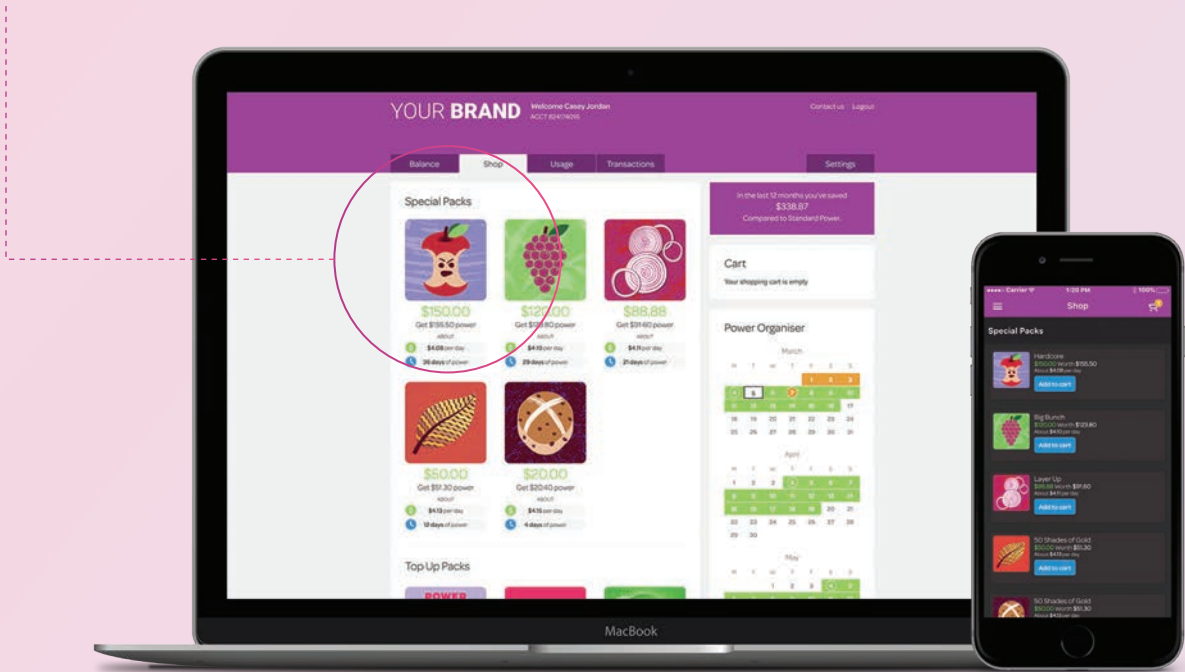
YOUR BRAND Welcome Casey Jordan
ACCT 824174616

Contact us Logout

Balance Shop Usage Transactions Settings

Special Packs

$150.00
Get $155.50 power
ABOUT
$4.08 per day
36 days of power

$120.00
Get $123.80 power
ABOUT
$4.10 per day
29 days of power

$88.88
Get $91.60 power
ABOUT
$4.11 per day
21 days of power

$50.00
Get $51.30 power
ABOUT
$4.13 per day
12 days of power

$20.00
Get $20.40 power
ABOUT
$4.16 per day
4 days of power

Top Up Packs

POWER

In the last 12 months you've saved
$338.87
Compared to Standard Power.

Cart
Your shopping cart is empty

Power Organiser

March
M T W T F S S
1 2 3
4 5 6 7 8 9 10
11 12 13 14 15 16 17
18 19 20 21 22 23 24
25 26 27 28 29 30 31

April
M T W T F S S
1 2 3 4 5 6 7
8 9 10 11 12 13 14
15 16 17 18 19 20 21
22 23 24 25 26 27 28
29 30

May
M T W T F S S
1 2 3 4 5

MacBook

Carrier 1:20 PM 100%
Shop

Special Packs

Hardcore
$150.00 Worth $155.50
About $4.08 per day
Add to cart

Big Bunch
$120.00 Worth $123.80
About $4.10 per day
Add to cart

Layer Up
$88.88 Worth $91.60
About $4.11 per day
Add to cart

50 Shades of Gold
$50.00 Worth $51.30
About $4.13 per day
Add to cart

50 Shades of Gold
$50.00 Worth $51.30
About $4.13 per day